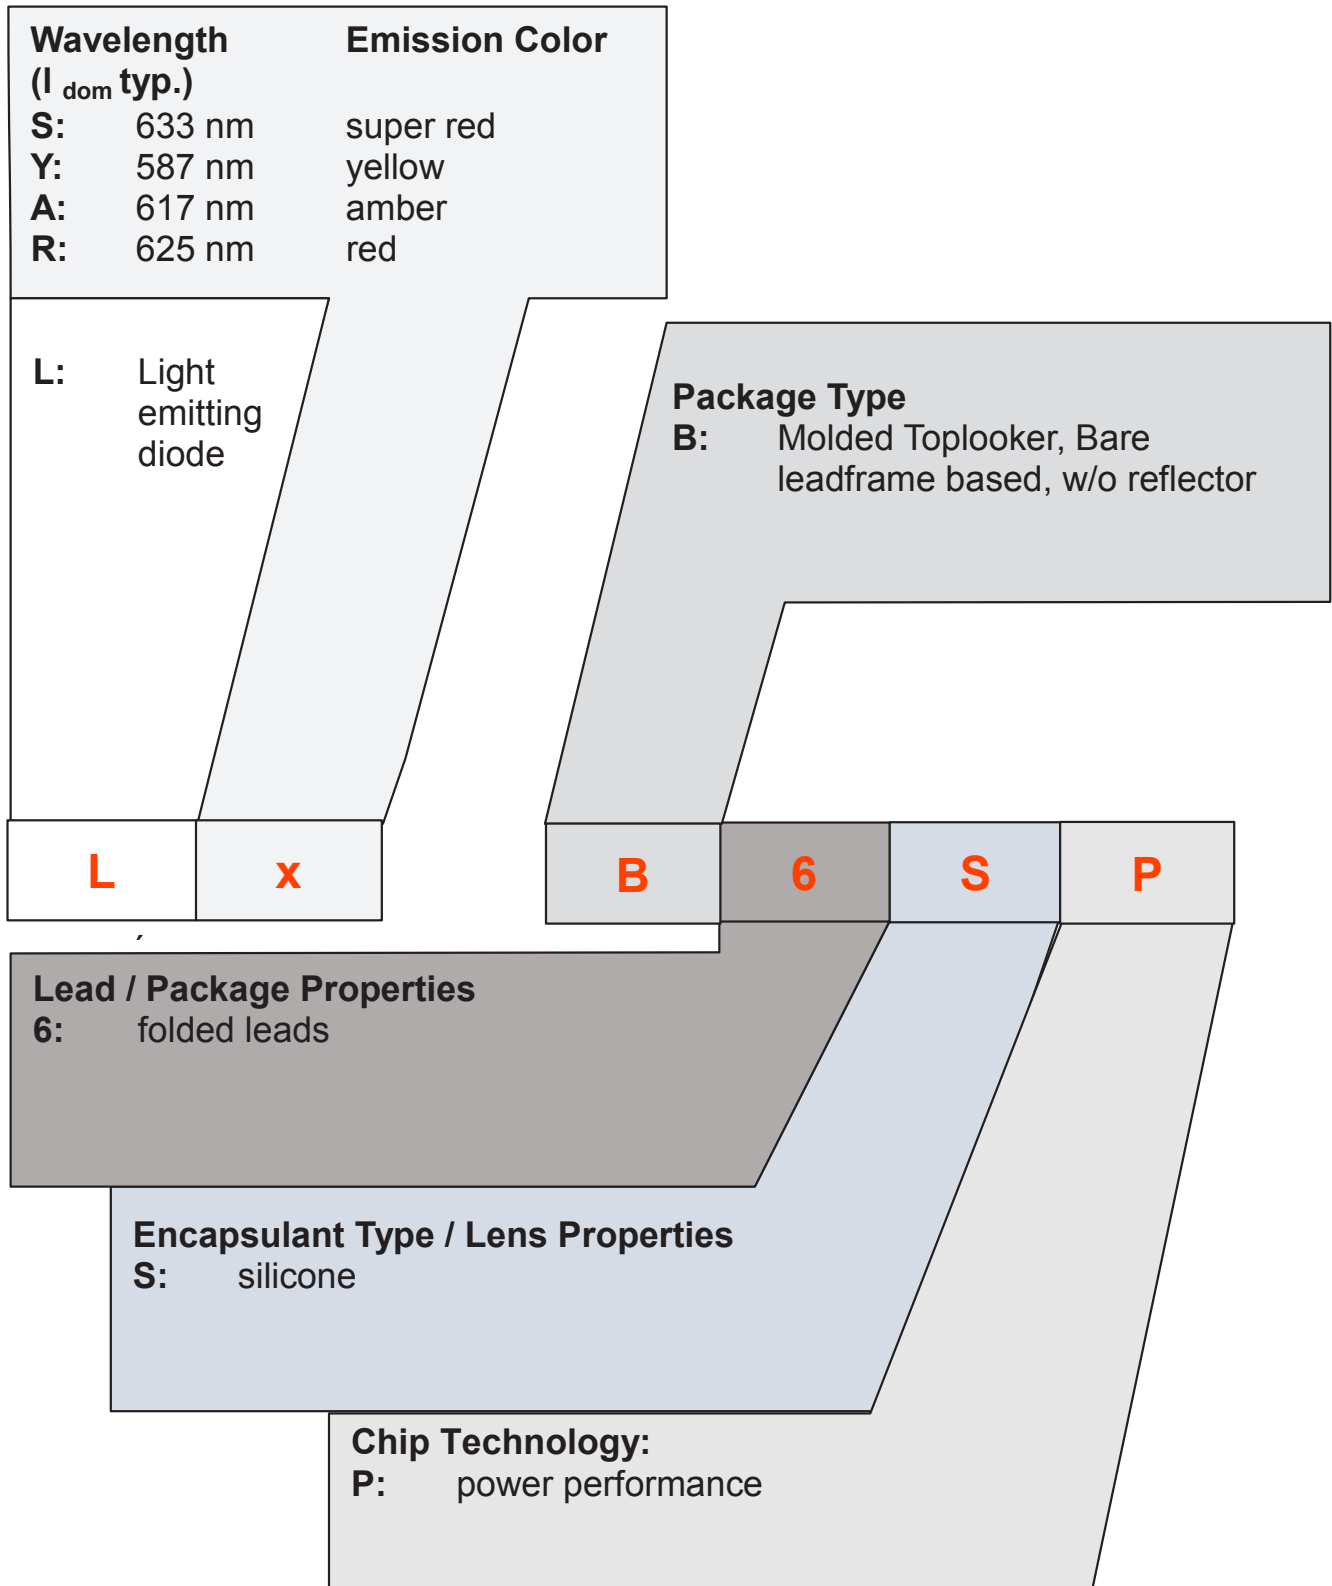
| Wavelength ($l_{dom}$ typ.) | | Emission Color |
|---|---|---|
| S: | 633 nm | super red |
| Y: | 587 nm | yellow |
| A: | 617 nm | amber |
| R: | 625 nm | red |

L: Light emitting diode

Package Type
B: Molded Toplooker, Bare leadframe based, w/o reflector

L x B 6 S P

Lead / Package Properties
6: folded leads

Encapsulant Type / Lens Properties
S: silicone

Chip Technology:
P: power performance